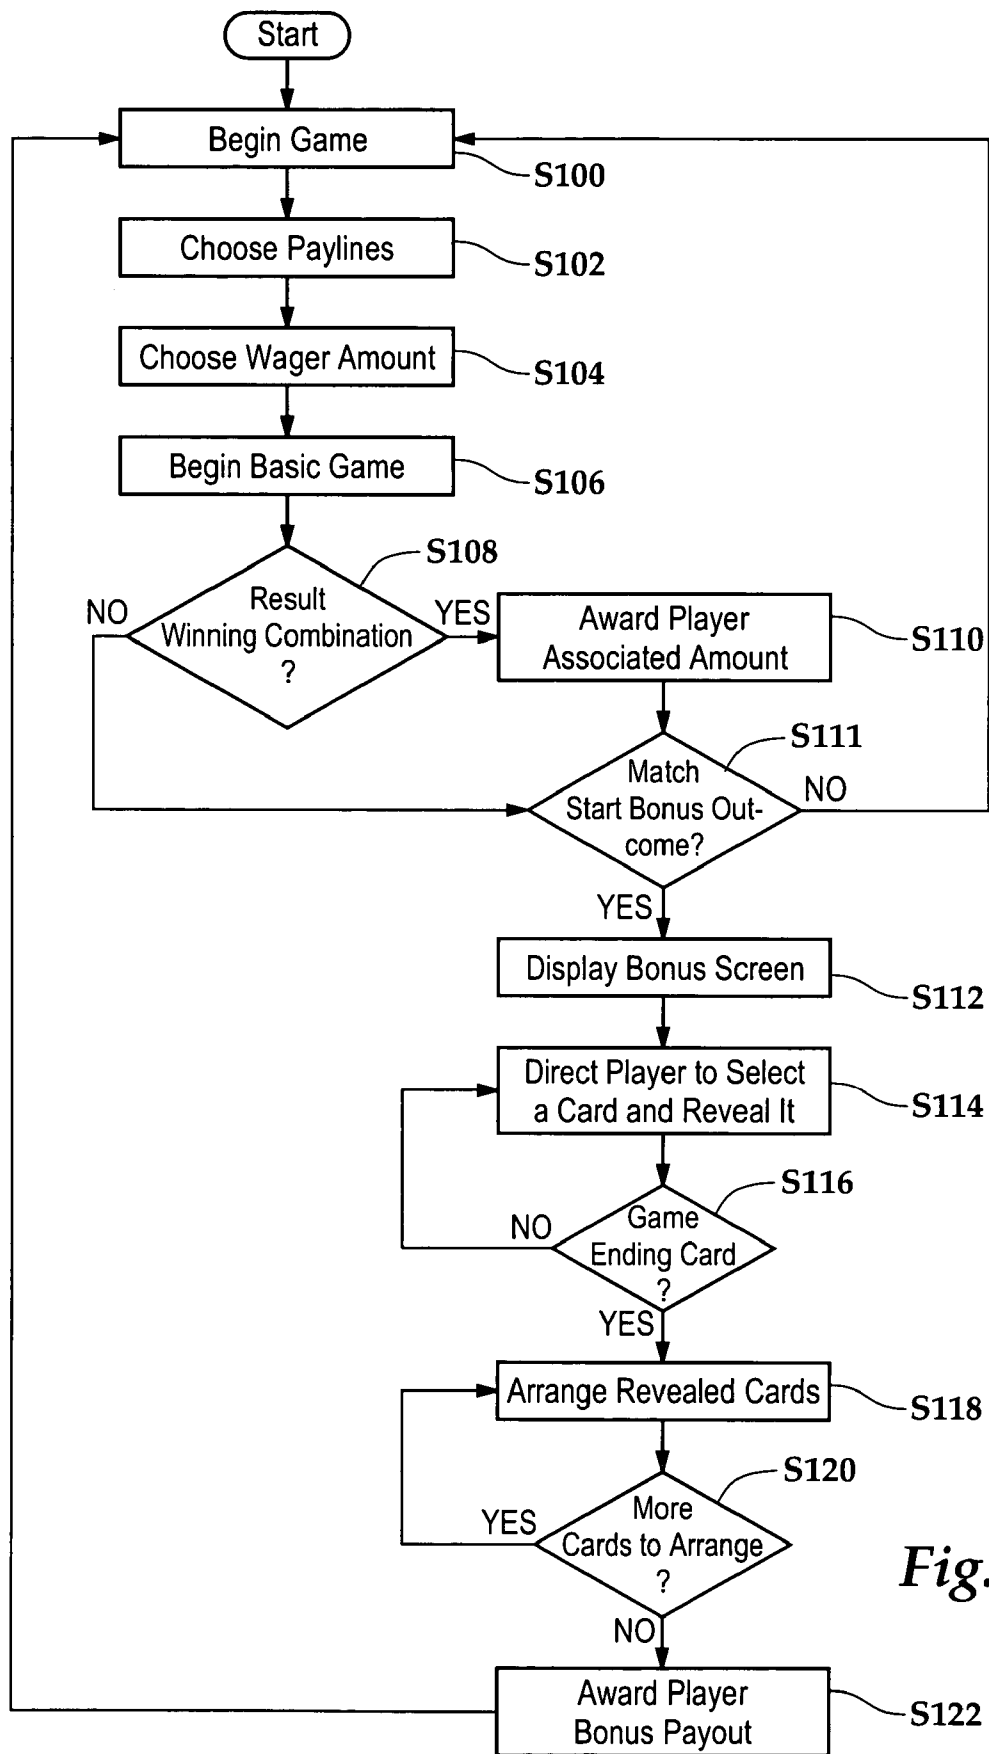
Start

Begin Game
S100

Choose Paylines
S102

Choose Wager Amount
S104

Begin Basic Game
S106

S108
Result Winning Combination ?
NO
YES

Award Player Associated Amount
S110

S111
Match Start Bonus Outcome?
NO
YES

Display Bonus Screen
S112

Direct Player to Select a Card and Reveal It
S114

S116
Game Ending Card ?
NO
YES

Arrange Revealed Cards
S118

S120
More Cards to Arrange ?
YES
NO

Fig.

Award Player Bonus Payout
S122